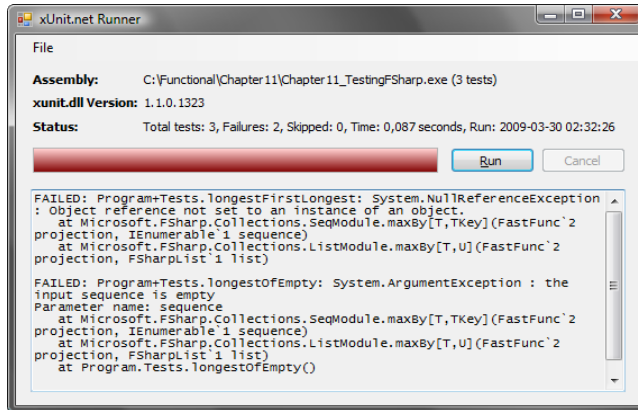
xUnit.net Runner

File

Assembly: C:\Functional\Chapter11\Chapter11_TestingFSharp.exe (3 tests)

xunit.dll Version: 1.1.0.1323

Status: Total tests: 3, Failures: 2, Skipped: 0, Time: 0,087 seconds, Run: 2009-03-30 02:32:26

Run

Cancel

FAILED: Program+Tests.longestFirstLongest: System.NullReferenceException : Object reference not set to an instance of an object.
at Microsoft.FSharp.Collections.SeqModule.maxBy[T,TKey](FastFunc`2 projection, IEnumerable`1 sequence)
at Microsoft.FSharp.Collections.ListModule.maxBy[T,U](FastFunc`2 projection, FSharpList`1 list)

FAILED: Program+Tests.longestOfEmpty: System.ArgumentException : the input sequence is empty
Parameter name: sequence
at Microsoft.FSharp.Collections.SeqModule.maxBy[T,TKey](FastFunc`2 projection, IEnumerable`1 sequence)
at Microsoft.FSharp.Collections.ListModule.maxBy[T,U](FastFunc`2 projection, FSharpList`1 list)
at Program.Tests.longestOfEmpty()